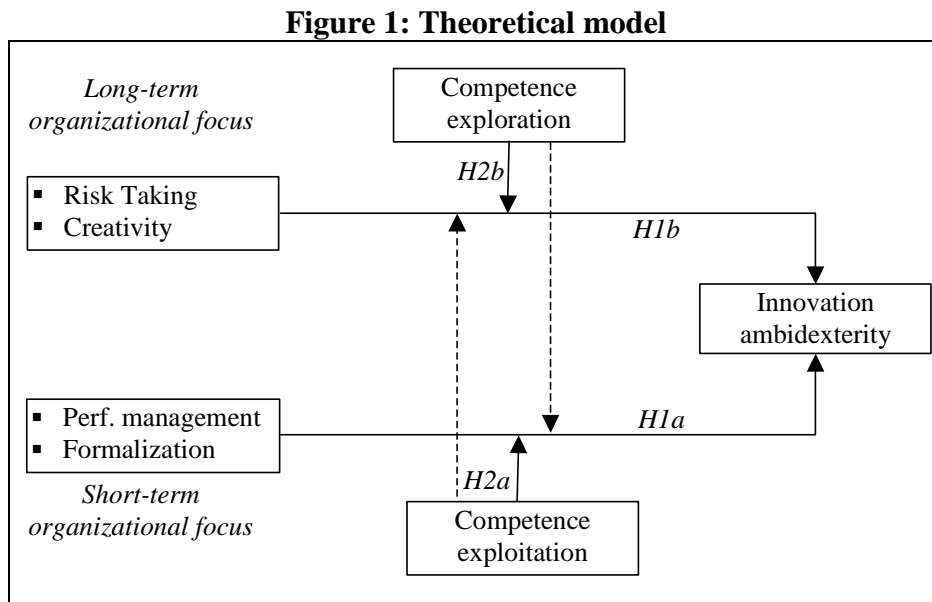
**Figure 1: Theoretical model**

*Long-term organizational focus*

Competence exploration

*H2b*

- Risk Taking
- Creativity

*H1b*

Innovation ambidexterity

- Perf. management
- Formalization

*H1a*

*H2a*

*Short-term organizational focus*

Competence exploitation